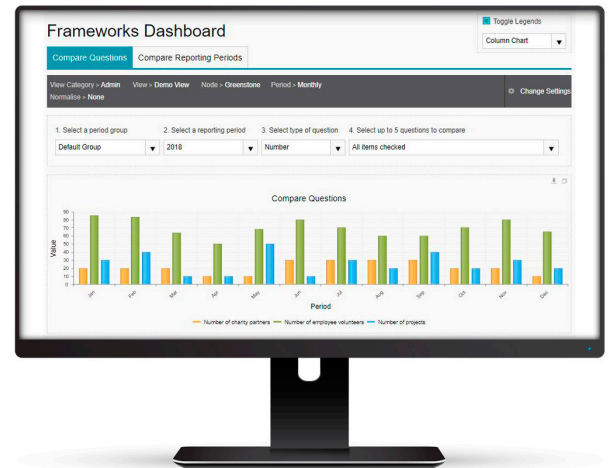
Frameworks Dashboard

Toggle Legends

Column Chart

Compare Questions | Compare Reporting Periods

View Category > Admin View > Demo View Node > Greenstone Period > Monthly Normalise > None

Change Settings

1. Select a period group
Default Group

2. Select a reporting period
2018

3. Select type of question
Number

4. Select up to 5 questions to compare
All items checked

Compare Questions

90
80
70
60
50
40
30
20
10
0

Value

Jan Feb Mar Apr May Jun Jul Aug Sep Oct Nov Dec

Period

Number of charity partners Number of employee volunteers Number of projects